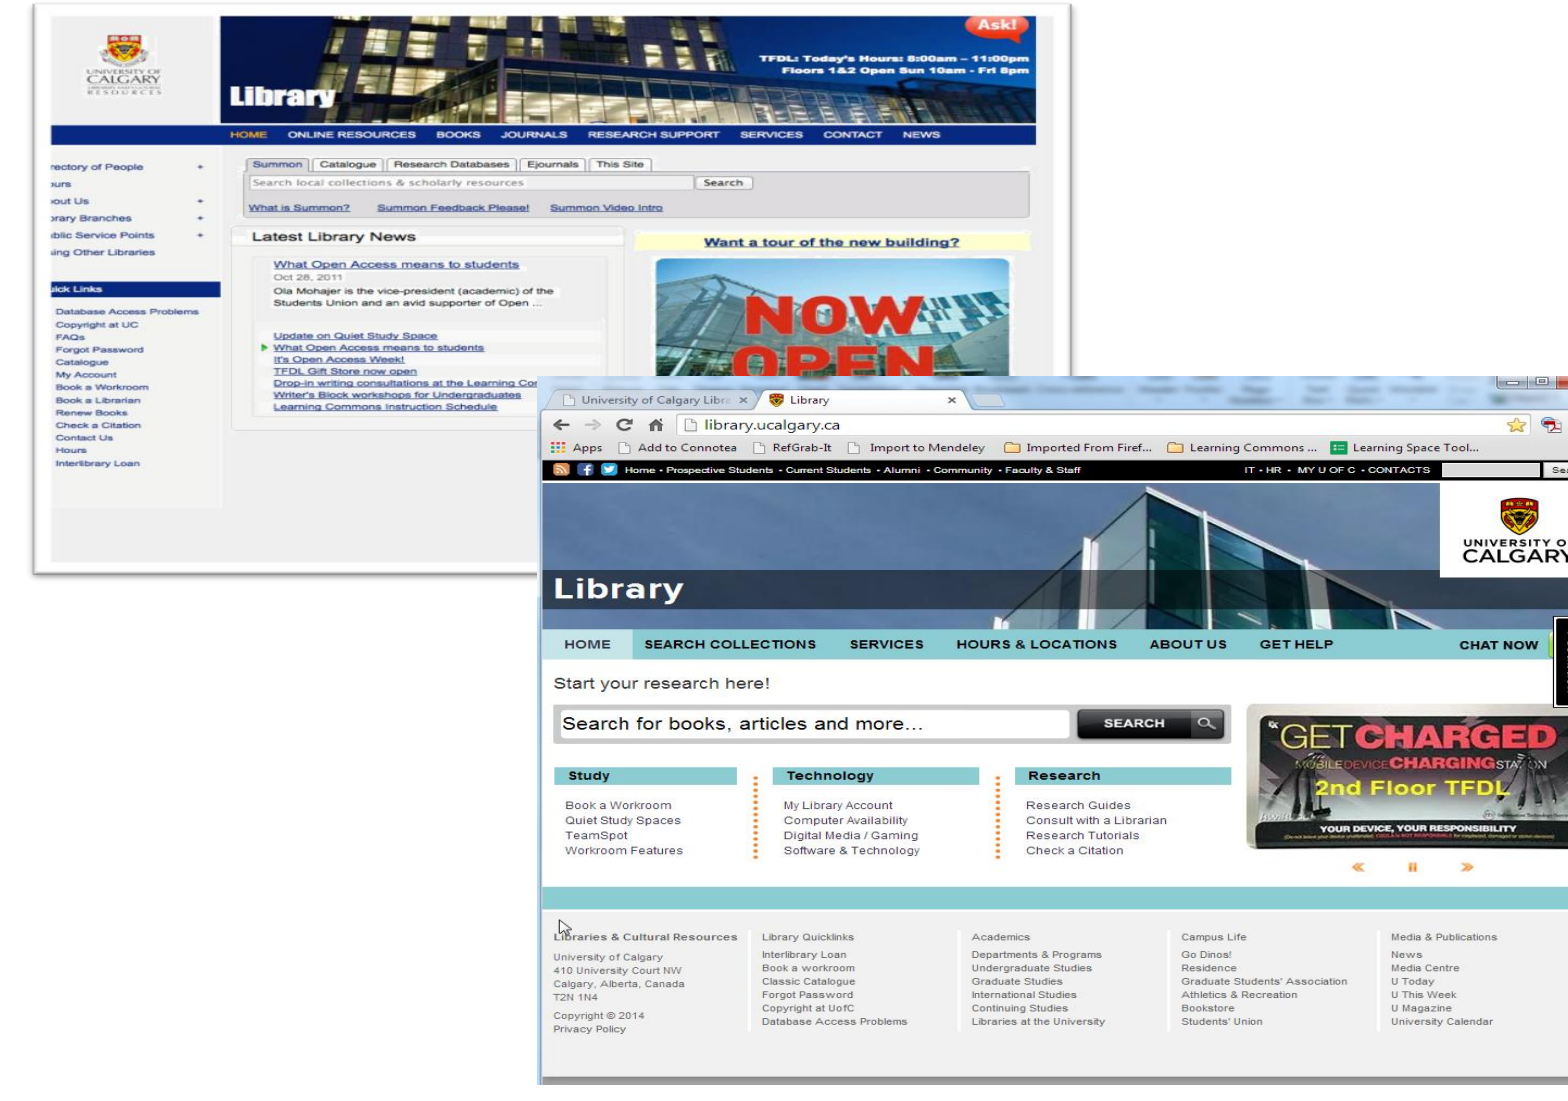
UNIVERSITY OF CALGARY RESOURCES

Library

Ask!

TFDL: Today's Hours: 8:00am – 11:00pm
Floors 1&2 Open Sun 10am - Fri 8pm

HOME ONLINE RESOURCES BOOKS JOURNALS RESEARCH SUPPORT SERVICES CONTACT NEWS

rectory of People
ours
out Us
rary Branches
blic Service Points
ing Other Libraries

ick Links

Database Access Problems
Copyright at UC
FAQs
Forgot Password
Catalogue
My Account
Book a Workroom
Book a Librarian
Renew Books
Check a Citation
Contact Us
Hours
Interlibrary Loan

Summon | Catalogue | Research Databases | Ejournals | This Site

Search local collections & scholarly resources Search

What is Summon? Summon Feedback Please! Summon Video Intro

Latest Library News

What Open Access means to students
Oct 28, 2011
Ola Mohajer is the vice-president (academic) of the Students Union and an avid supporter of Open ...

Update on Quiet Study Space
What Open Access means to students
It's Open Access Week!
TFDL Gift Store now open
Drop-in writing consultations at the Learning Cor
Writer's Block workshops for Undergraduates
Learning Commons Instruction Schedule

Want a tour of the new building?

NOW OPEN

University of Calgary Libra ×   Library ×

library.ucalgary.ca

Apps   Add to Connotea   RefGrab-It   Import to Mendeley   Imported From Firef...   Learning Commons ...   Learning Space Tool...

Home • Prospective Students • Current Students • Alumni • Community • Faculty & Staff   IT • HR • MY U OF C • CONTACTS   Sea

UNIVERSITY O CALGARY

Library

HOME   SEARCH COLLECTIONS   SERVICES   HOURS & LOCATIONS   ABOUT US   GET HELP   CHAT NOW

Start your research here!

Search for books, articles and more...   SEARCH

Study
Book a Workroom
Quiet Study Spaces
TeamSpot
Workroom Features

Technology
My Library Account
Computer Availability
Digital Media / Gaming
Software & Technology

Research
Research Guides
Consult with a Librarian
Research Tutorials
Check a Citation

GET CHARGED
MOBILE DEVICE CHARGING STATION
2nd Floor TFDL
YOUR DEVICE, YOUR RESPONSIBILITY

Libraries & Cultural Resources
University of Calgary
410 University Court NW
Calgary, Alberta, Canada
T2N 1N4
Copyright © 2014
Privacy Policy

Library Quicklinks
Interlibrary Loan
Book a workroom
Classic Catalogue
Forgot Password
Copyright at UofC
Database Access Problems

Academics
Departments & Programs
Undergraduate Studies
Graduate Studies
International Studies
Continuing Studies
Libraries at the University

Campus Life
Go Dinos!
Residence
Graduate Students' Association
Athletics & Recreation
Bookstore
Students' Union

Media & Publications
News
Media Centre
U Today
U This Week
U Magazine
University Calendar